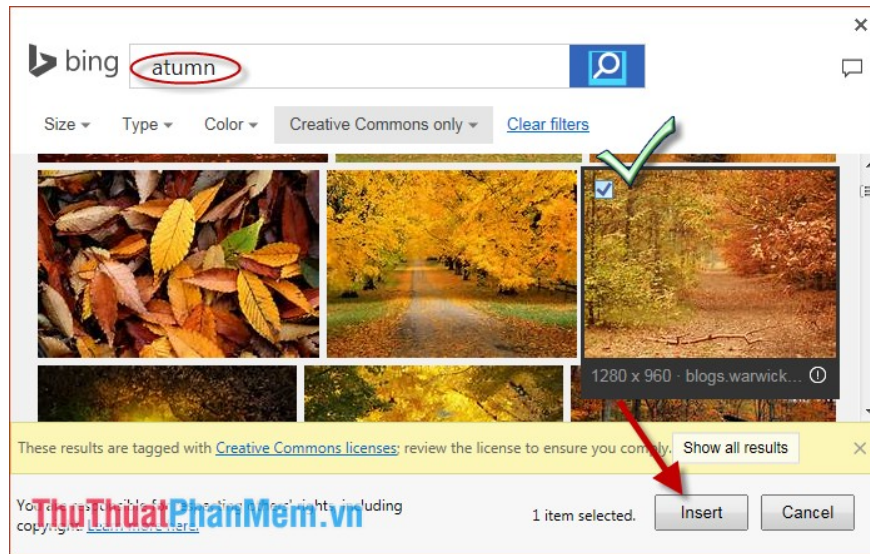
bing atumn

Size Type Color Creative Commons only Clear filters

1280 x 960 · blogs.warwick...

These results are tagged with Creative Commons licenses; review the license to ensure you comply. Show all results

You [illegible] including copyright. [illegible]

ThuThuatPhanMem.vn

1 item selected. Insert Cancel